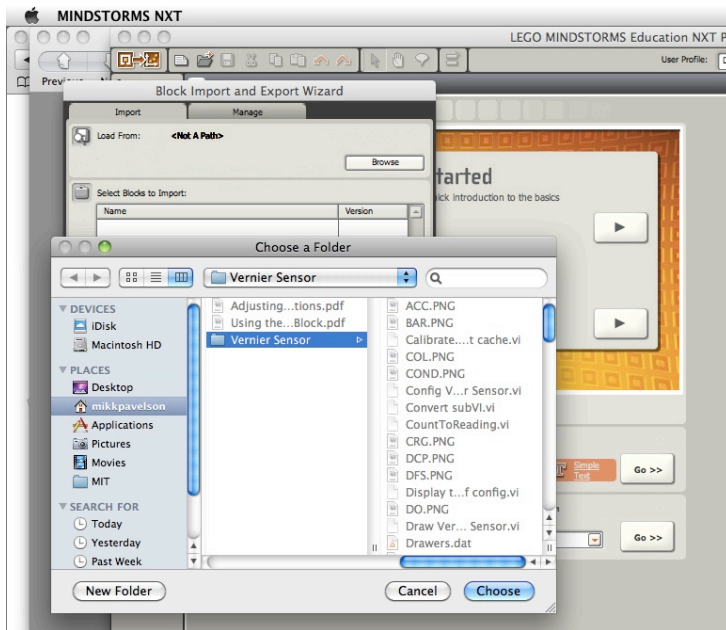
MINDSTORMS NXT

LEGO MINDSTORMS Education NXT P

User Profile:

Previ

Block Import and Export Wizard

Import

Manage

Load From: <Not A Path>

Browse

Select Blocks to Import:

Name

Version

tarted

ick introduction to the basics

Choose a Folder

Vernier Sensor

DEVICES

iDisk

Macintosh HD

PLACES

Desktop

mikkpavelson

Applications

Pictures

Movies

MIT

SEARCH FOR

Today

Yesterday

Past Week

Adjusting...tions.pdf

Using the...Block.pdf

Vernier Sensor

ACC.PNG

BAR.PNG

Calibrate....t cache.vi

COL.PNG

COND.PNG

Config V...r Sensor.vi

Convert subVI.vi

CountToReading.vi

CRG.PNG

DCP.PNG

DFS.PNG

Display t...f config.vi

DO.PNG

Draw Ver... Sensor.vi

Drawers.dat

Simple Text

Go >>

Go >>

New Folder

Cancel

Choose